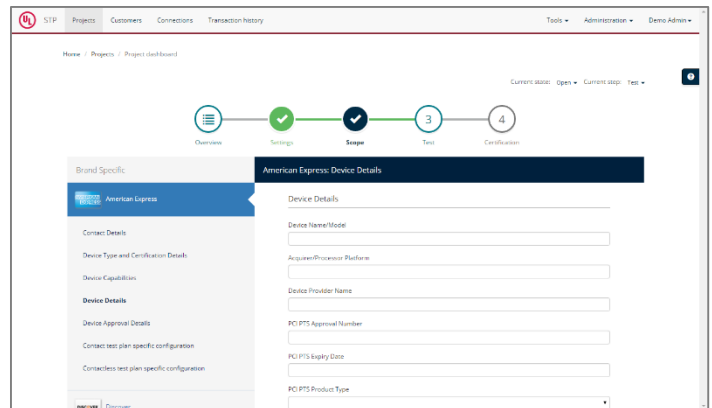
UL STP Projects Customers Connections Transaction history

Tools ▾ Administration ▾ Demo Admin ▾

Home / Projects / Project dashboard

Current status: Open ▾ Current step: Test ▾

Overview Settings Scope 3 Test 4 Certification

Brand Specific

American Express

Contact Details

Device Type and Certification Details

Device Capabilities

Device Details

Device Approval Details

Contact test plan specific configuration

Contactless test plan specific configuration

Discover

American Express: Device Details

Device Details

Device Name/Model

Acquirer/Processor Platform

Device Provider Name

PCI PTS Approval Number

PCI PTS Expiry Date

PCI PTS Product Type